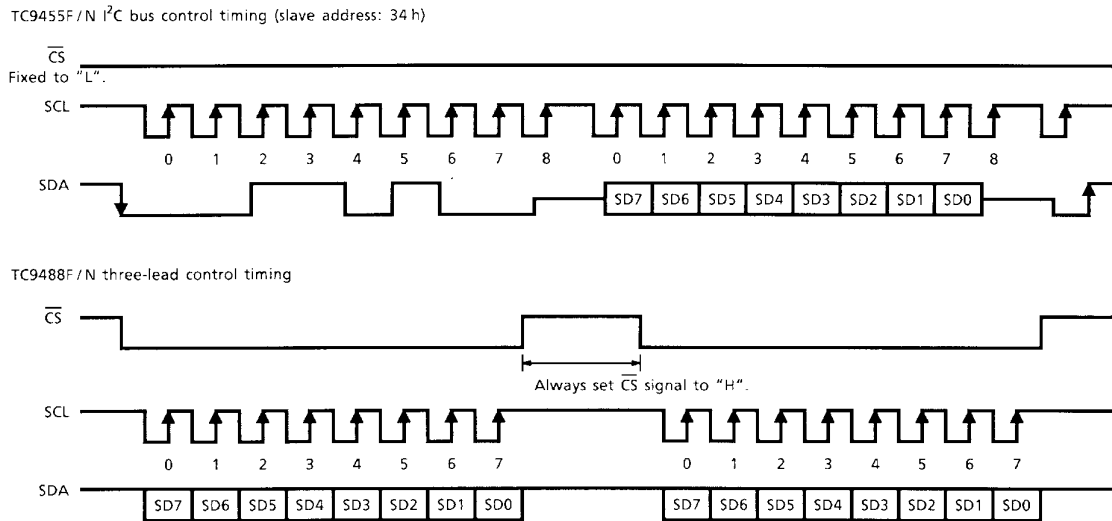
TC9455F / N $I^2C$ bus control timing (slave address: 34 h)

$\overline{CS}$

Fixed to "L".

SCL

0 1 2 3 4 5 6 7 8 0 1 2 3 4 5 6 7 8

SDA

SD7 SD6 SD5 SD4 SD3 SD2 SD1 SD0

TC9488F / N three-lead control timing

$\overline{CS}$

Always set $\overline{CS}$ signal to "H".

SCL

0 1 2 3 4 5 6 7 0 1 2 3 4 5 6 7

SDA

SD7 SD6 SD5 SD4 SD3 SD2 SD1 SD0 SD7 SD6 SD5 SD4 SD3 SD2 SD1 SD0